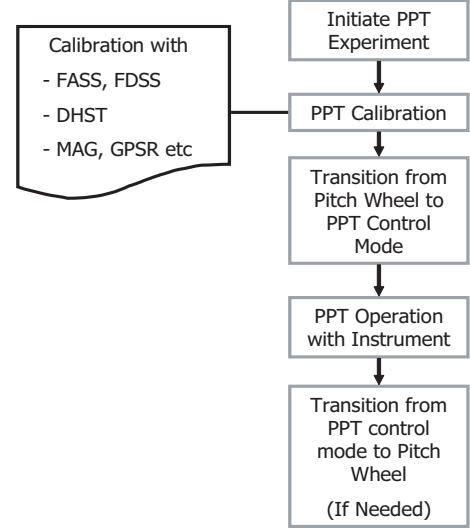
Initiate PPT Experiment

Calibration with
- FASS, FDSS
- DHST
- MAG, GPSR etc

PPT Calibration

Transition from Pitch Wheel to PPT Control Mode

PPT Operation with Instrument

Transition from PPT control mode to Pitch Wheel
(If Needed)